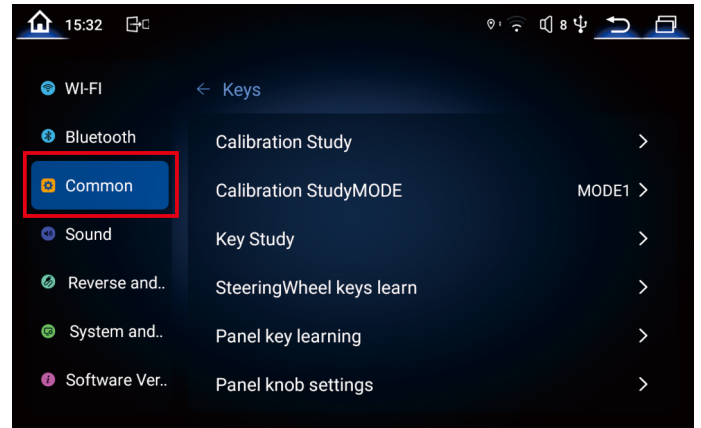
15:32

8

WI-FI
Bluetooth
Common
Sound
Reverse and..
System and..
Software Ver..

← Keys

Calibration Study >
Calibration StudyMODE MODE1 >
Key Study >
SteeringWheel keys learn >
Panel key learning >
Panel knob settings >